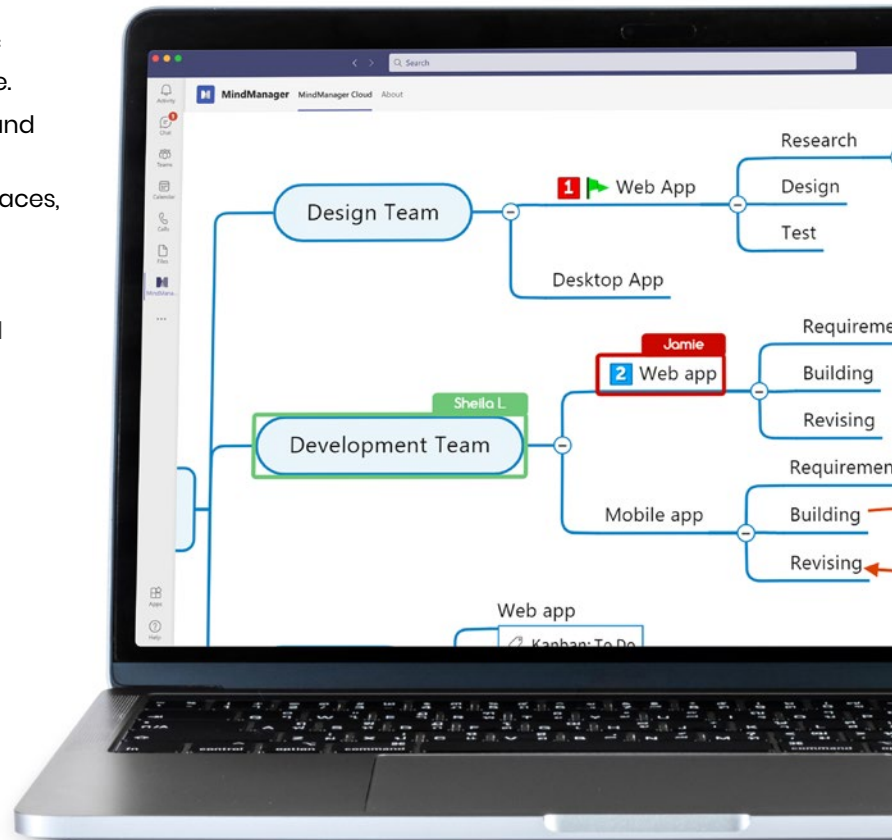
e.
nd
aces,
l

Search

Activity
Chat
Teams
Calendar
Calls
Files
MindMana...
...
Apps
Help

MindManager MindManager Cloud About

Design Team
1 Web App
Research
Design
Test
Desktop App

Jamie
2 Web app
Sheila L.
Development Team
Requireme
Building
Revising
Mobile app
Requiremen
Building
Revising

Web app
Kanban: To Do